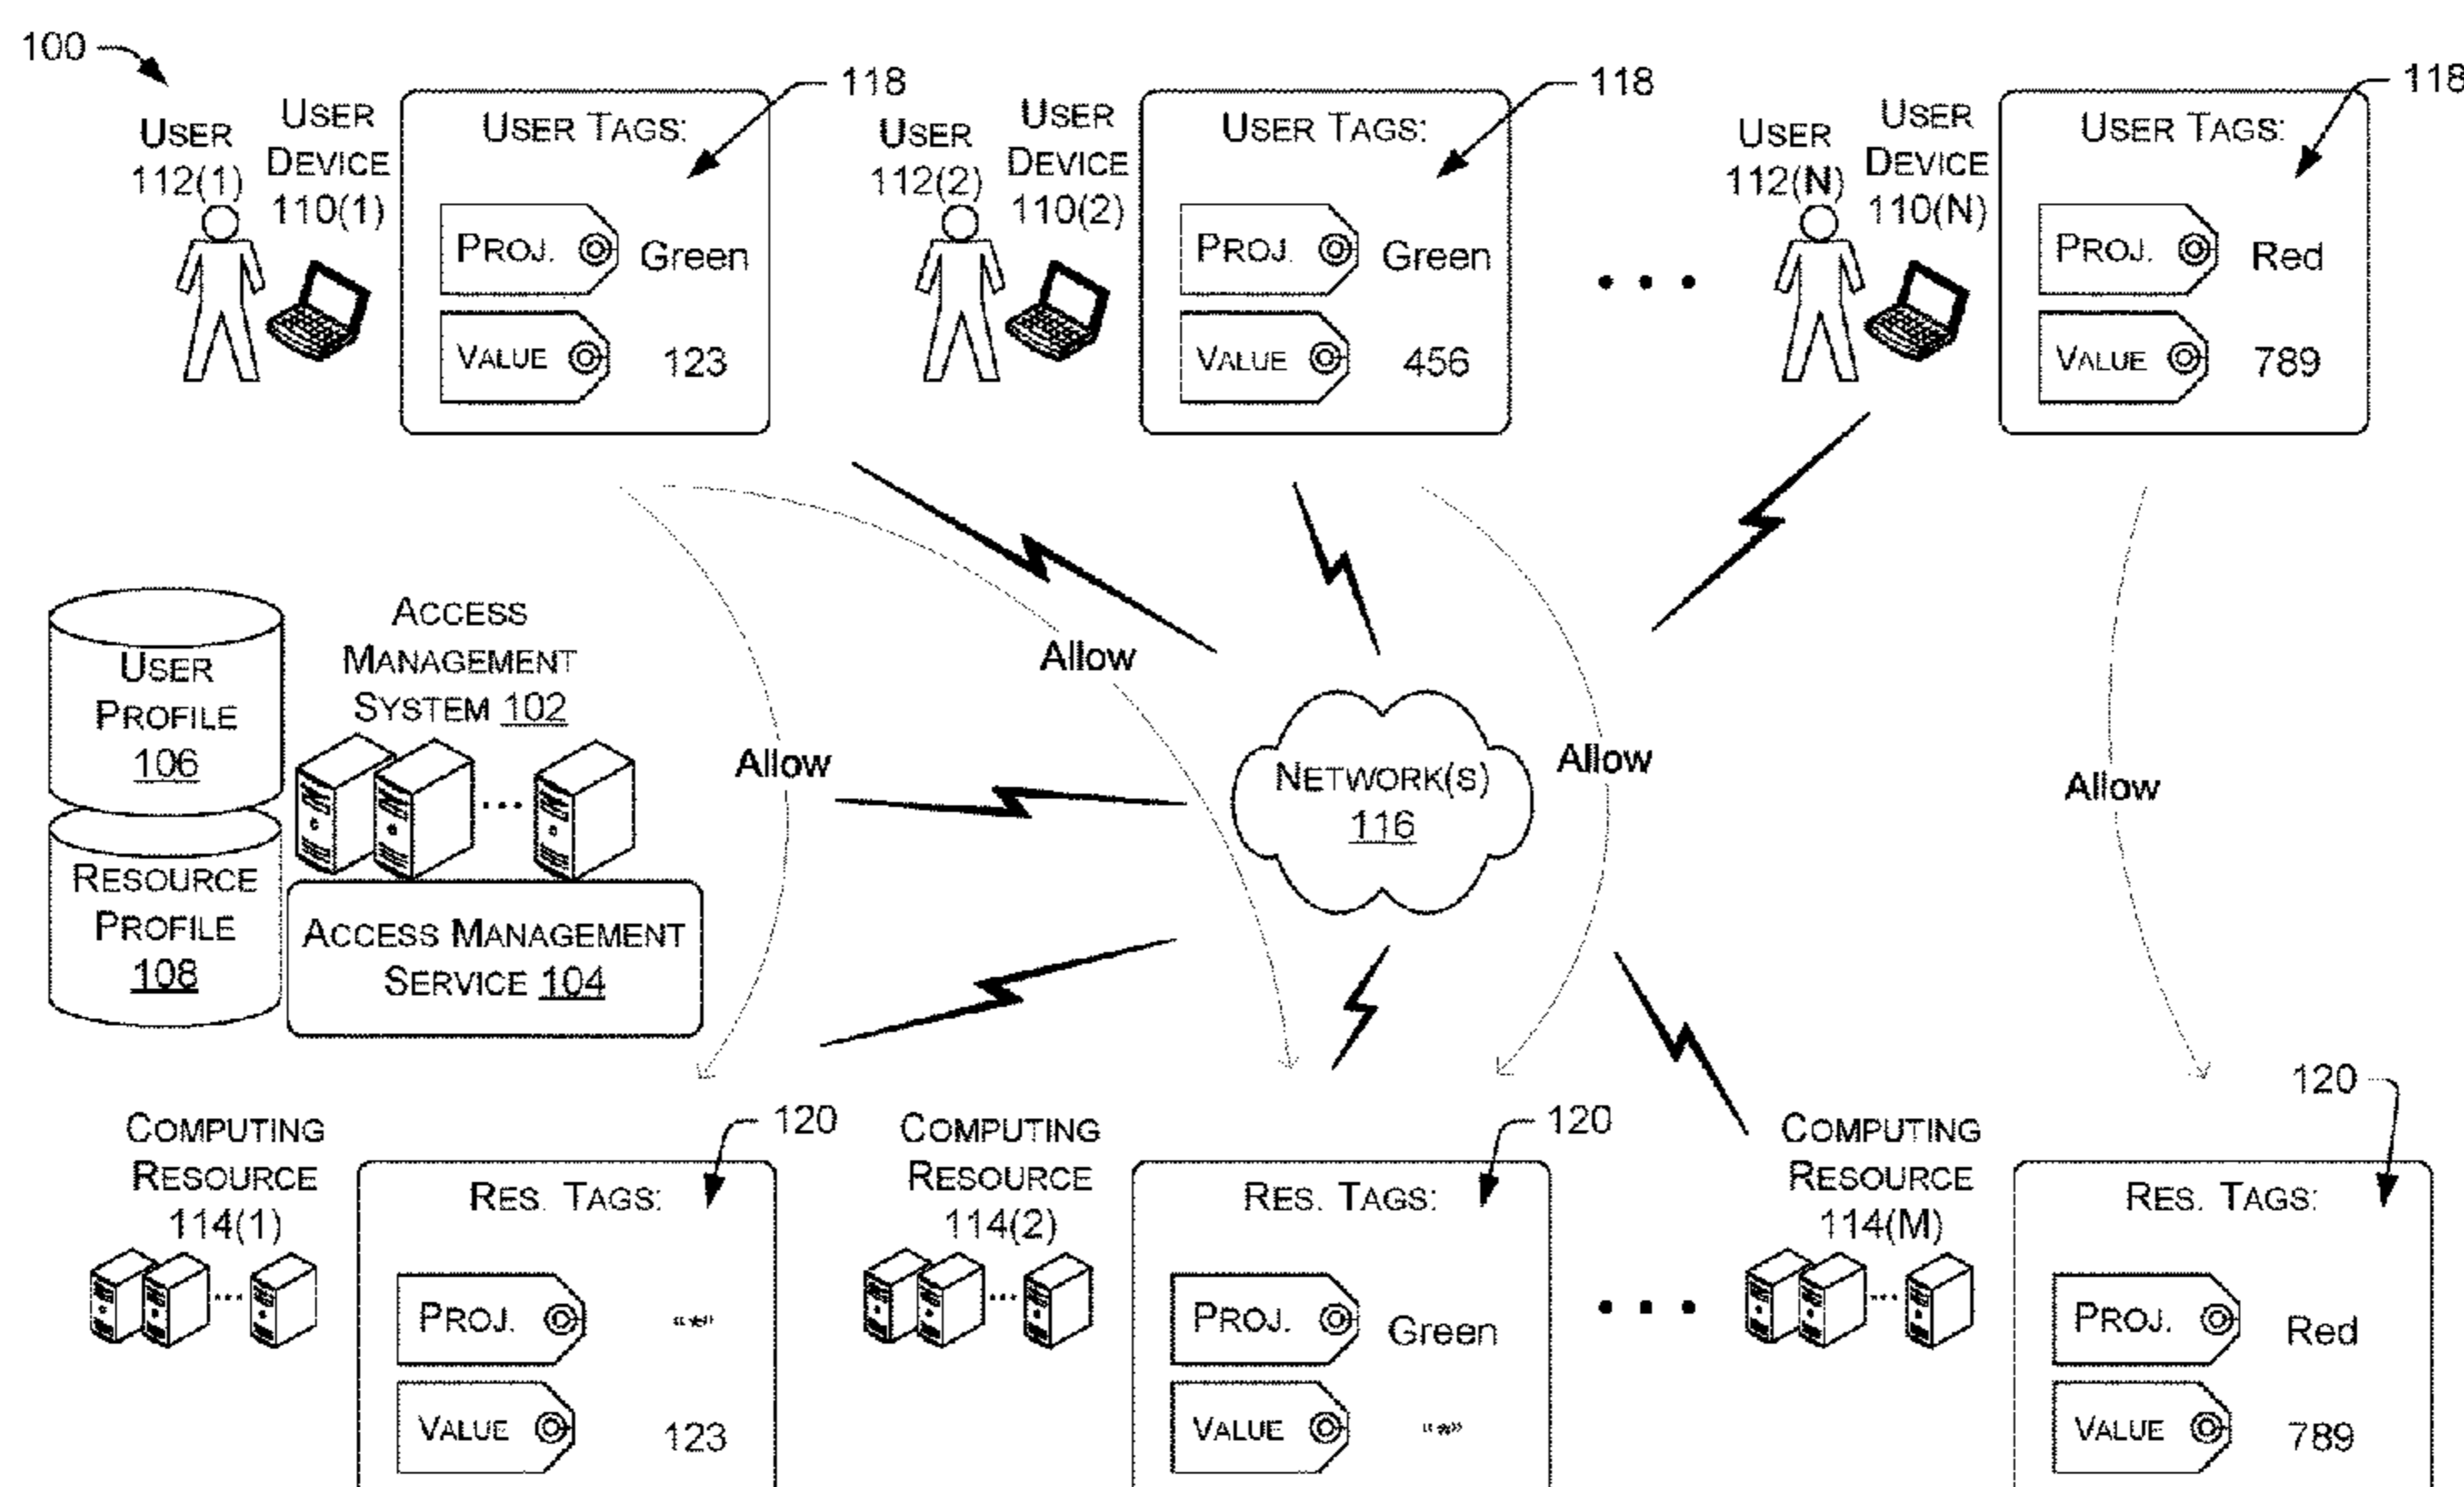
100

USER 112(1)
USER DEVICE 110(1)
118
USER TAGS:
PROJ. Green
VALUE 123

USER 112(2)
USER DEVICE 110(2)
118
USER TAGS:
PROJ. Green
VALUE 456

• • •

USER 112(N)
USER DEVICE 110(N)
118
USER TAGS:
PROJ. Red
VALUE 789

USER PROFILE 106
RESOURCE PROFILE 108
ACCESS MANAGEMENT SYSTEM 102
ACCESS MANAGEMENT SERVICE 104

Allow
Allow
Allow
Allow

NETWORK(S) 116

COMPUTING RESOURCE 114(1)
120
RES. TAGS:
PROJ. "*"
VALUE 123

COMPUTING RESOURCE 114(2)
120
RES. TAGS:
PROJ. Green
VALUE "*"

• • •

COMPUTING RESOURCE 114(M)
120
RES. TAGS:
PROJ. Red
VALUE 789